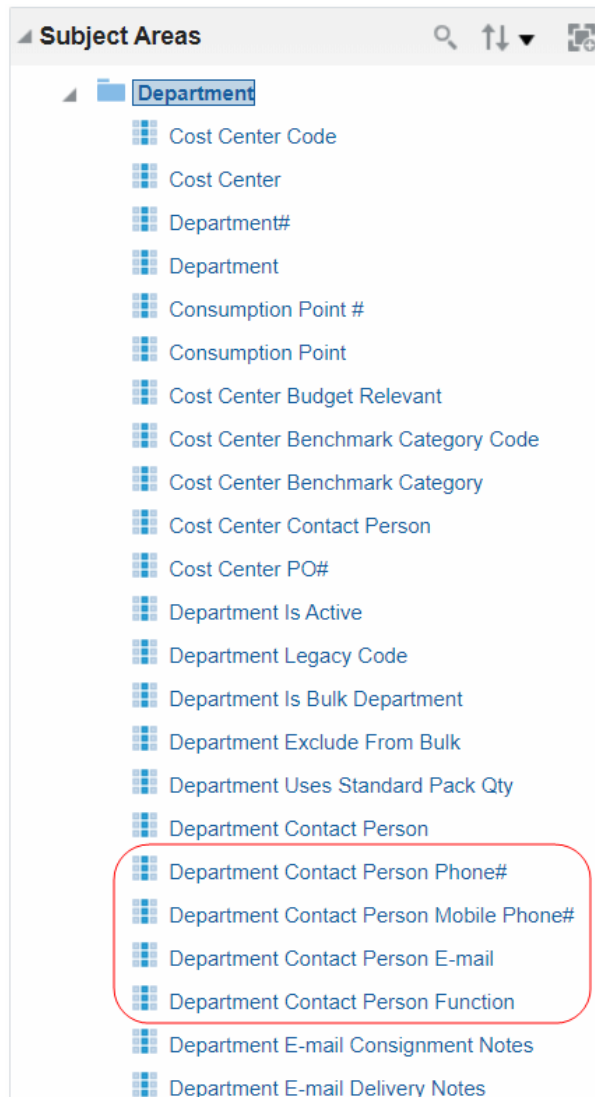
Subject Areas

Department

Cost Center Code

Cost Center

Department#

Department

Consumption Point #

Consumption Point

Cost Center Budget Relevant

Cost Center Benchmark Category Code

Cost Center Benchmark Category

Cost Center Contact Person

Cost Center PO#

Department Is Active

Department Legacy Code

Department Is Bulk Department

Department Exclude From Bulk

Department Uses Standard Pack Qty

Department Contact Person

Department Contact Person Phone#

Department Contact Person Mobile Phone#

Department Contact Person E-mail

Department Contact Person Function

Department E-mail Consignment Notes

Department E-mail Delivery Notes